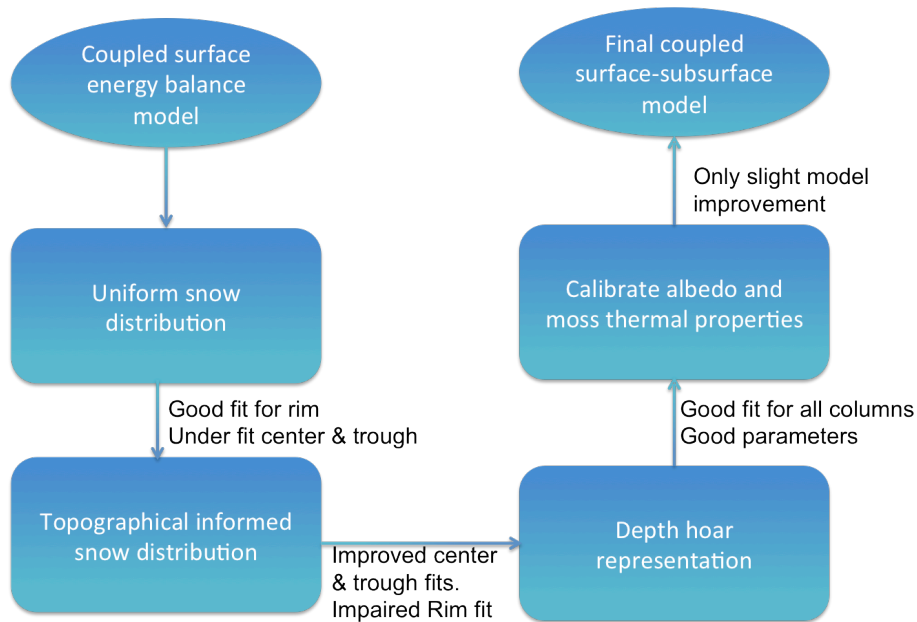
Coupled surface energy balance model

Uniform snow distribution

Good fit for rim
Under fit center & trough

Topographical informed snow distribution

Improved center & trough fits. Impaired Rim fit

Depth hoar representation

Good fit for all columns
Good parameters

Calibrate albedo and moss thermal properties

Only slight model improvement

Final coupled surface-subsurface model